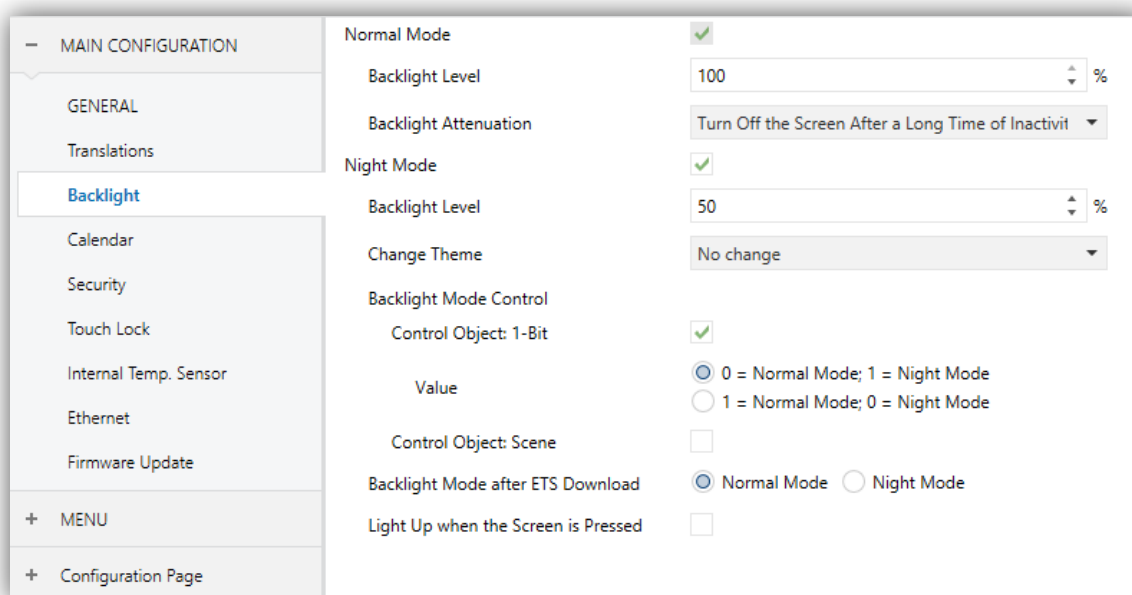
− MAIN CONFIGURATION

GENERAL

Translations

Backlight

Calendar

Security

Touch Lock

Internal Temp. Sensor

Ethernet

Firmware Update

+ MENU

+ Configuration Page

Normal Mode

Backlight Level 100 %

Backlight Attenuation Turn Off the Screen After a Long Time of Inactivit

Night Mode

Backlight Level 50 %

Change Theme No change

Backlight Mode Control

Control Object: 1-Bit

Value
0 = Normal Mode; 1 = Night Mode
1 = Normal Mode; 0 = Night Mode

Control Object: Scene

Backlight Mode after ETS Download Normal Mode Night Mode

Light Up when the Screen is Pressed